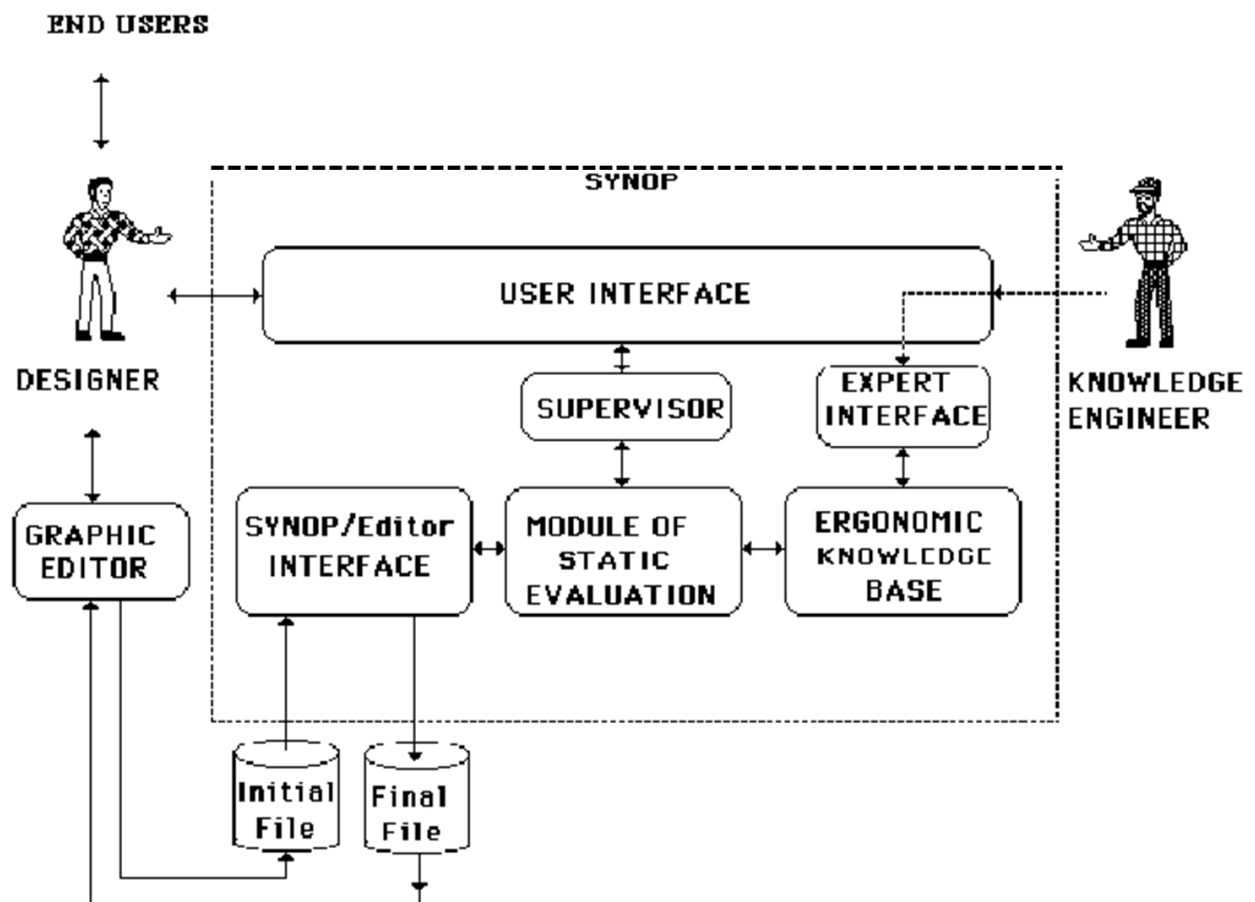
END USERS

SYNOP

USER INTERFACE

DESIGNER

SUPERVISOR

EXPERT INTERFACE

KNOWLEDGE ENGINEER

GRAPHIC EDITOR

SYNOP/Editor INTERFACE

MODULE OF STATIC EVALUATION

ERGONOMIC KNOWLEDGE BASE

Initial File

Final File